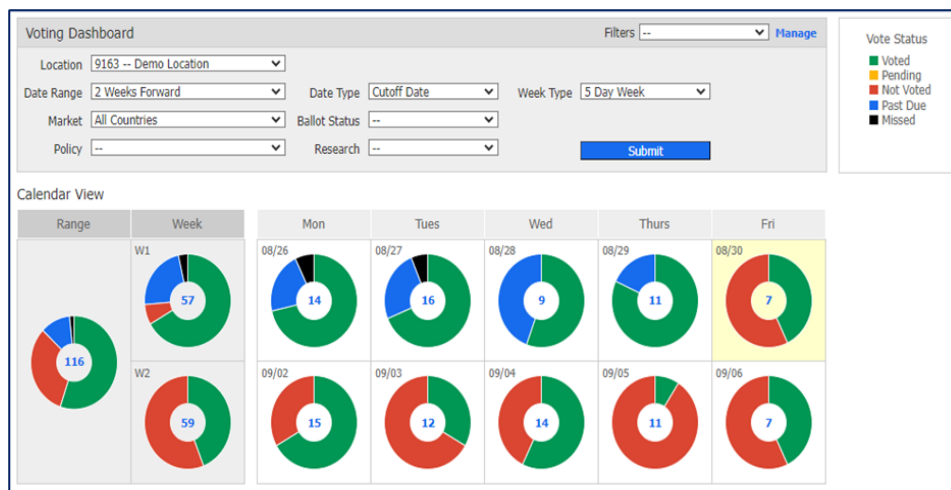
Voting Dashboard

Filters --

Manage

Location 9163 -- Demo Location

Date Range 2 Weeks Forward

Date Type Cutoff Date

Week Type 5 Day Week

Market All Countries

Ballot Status --

Policy --

Research --

Submit

Vote Status

Voted
Pending
Not Voted
Past Due
Missed

Calendar View

| Range | Week | Mon | Tues | Wed | Thurs | Fri |
|---|---|---|---|---|---|---|
| 116 | W1 57 | 08/26 14 | 08/27 16 | 08/28 9 | 08/29 11 | 08/30 7 |
| | W2 59 | 09/02 15 | 09/03 12 | 09/04 14 | 09/05 11 | 09/06 7 |